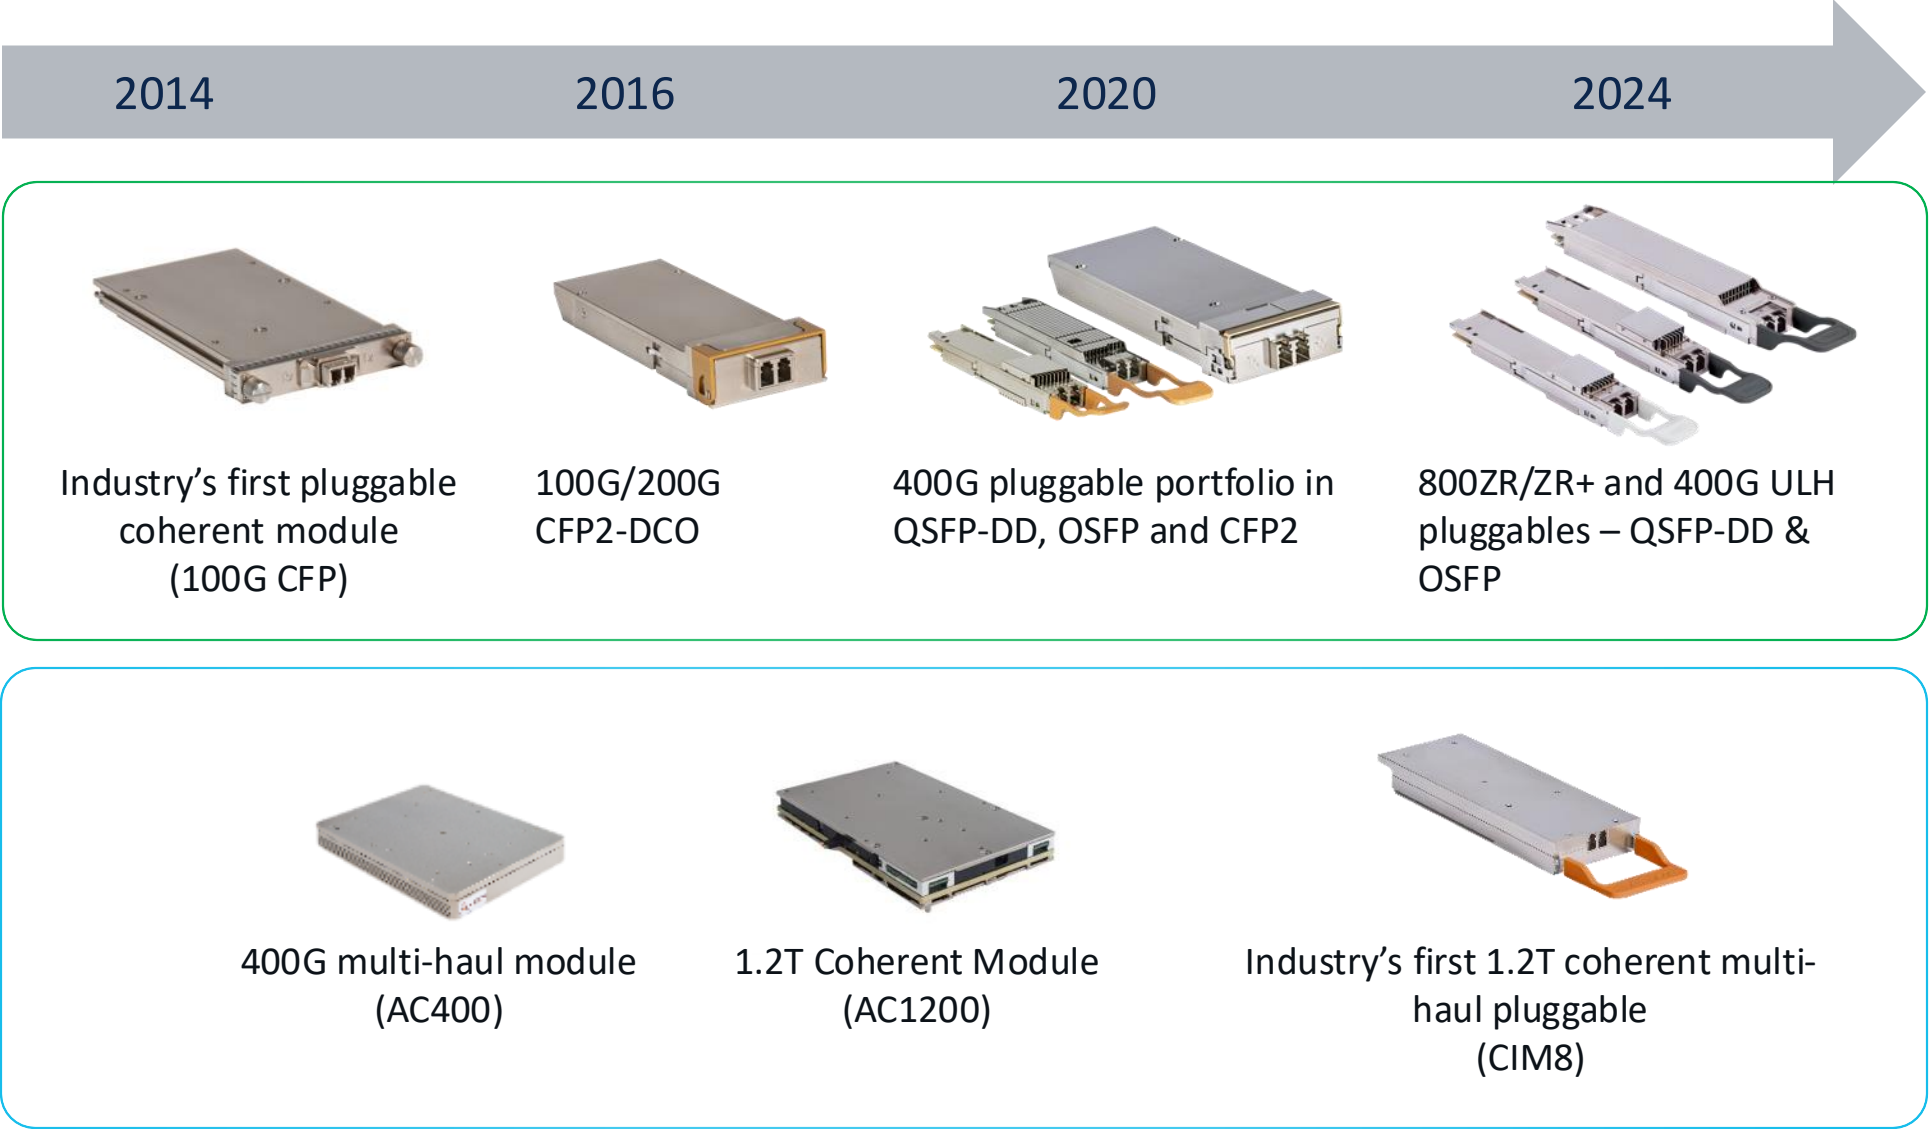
2014 2016 2020 2024

Industry’s first pluggable coherent module (100G CFP)

100G/200G CFP2-DCO

400G pluggable portfolio in QSFP-DD, OSFP and CFP2

800ZR/ZR+ and 400G ULH pluggables – QSFP-DD & OSFP

400G multi-haul module (AC400)

1.2T Coherent Module (AC1200)

Industry’s first 1.2T coherent multi-haul pluggable (CIM8)